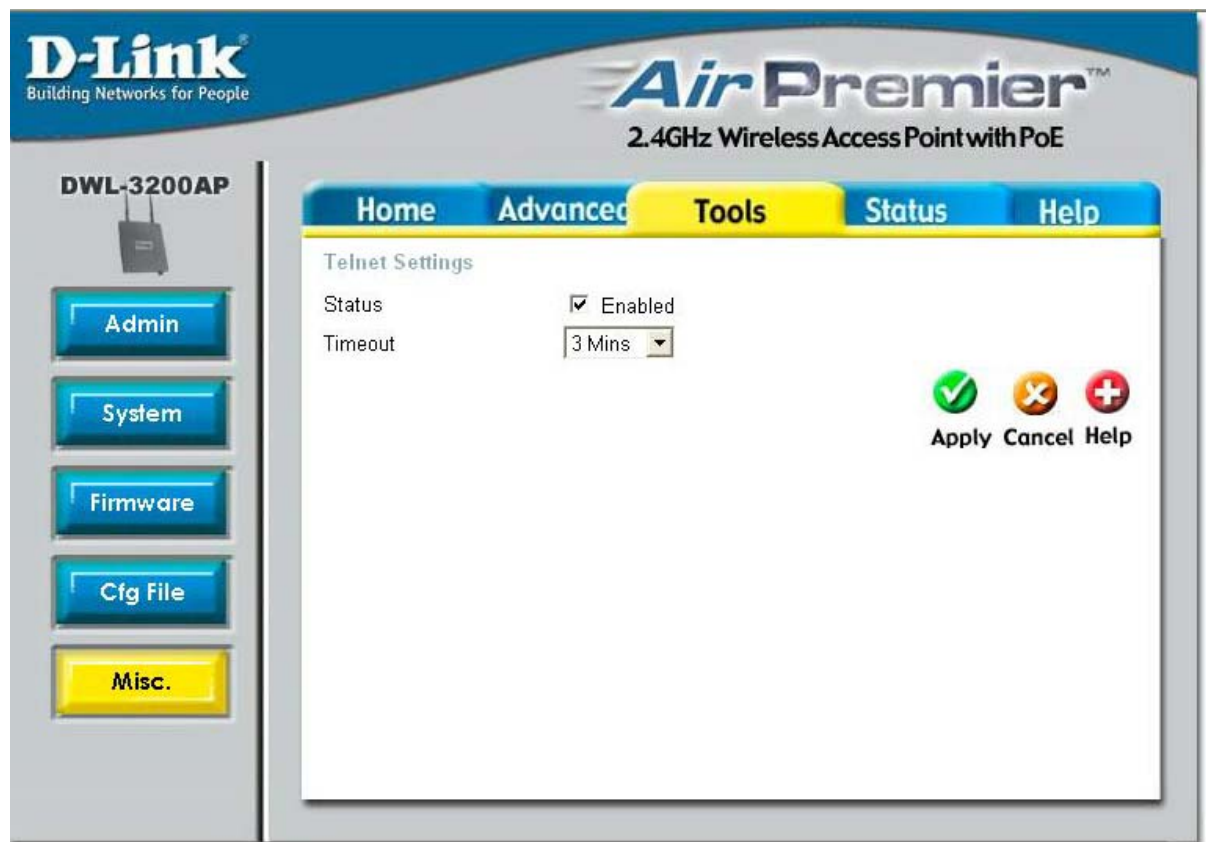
D-Link®
Building Networks for People

AirPremier™
2.4GHz Wireless Access Point with PoE

DWL-3200AP

Admin
System
Firmware
Cfg File
Misc.

Home
Advanced
Tools
Status
Help

Telnet Settings

Status ☑ Enabled
Timeout 3 Mins

Apply Cancel Help